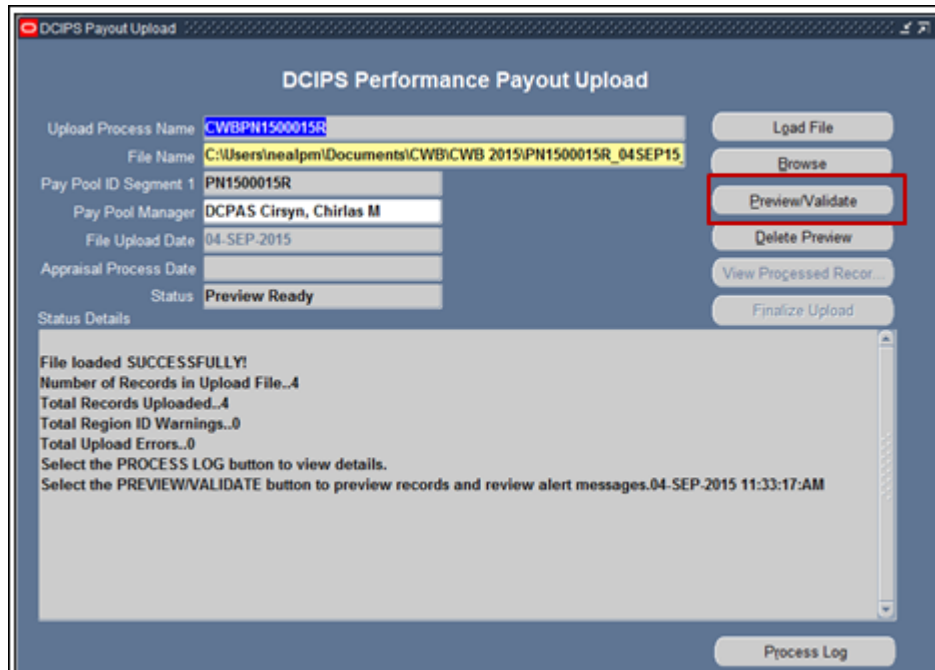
DCIPS Payout Upload

DCIPS Performance Payout Upload

Upload Process Name CWBPN1500015R
File Name C:\Users\nealpm\Documents\CWB\CWB 2015\PN1500015R_04SEP15_
Pay Pool ID Segment 1 PN1500015R
Pay Pool Manager DCPAS Cirsyn, Chirlas M
File Upload Date 04-SEP-2015
Appraisal Process Date
Status Preview Ready
Status Details

Load File
Browse
Preview/Validate
Delete Preview
View Processed Recor...
Finalize Upload

File loaded SUCCESSFULLY!
Number of Records in Upload File..4
Total Records Uploaded..4
Total Region ID Warnings..0
Total Upload Errors..0
Select the PROCESS LOG button to view details.
Select the PREVIEW/VALIDATE button to preview records and review alert messages.04-SEP-2015 11:33:17:AM

Process Log